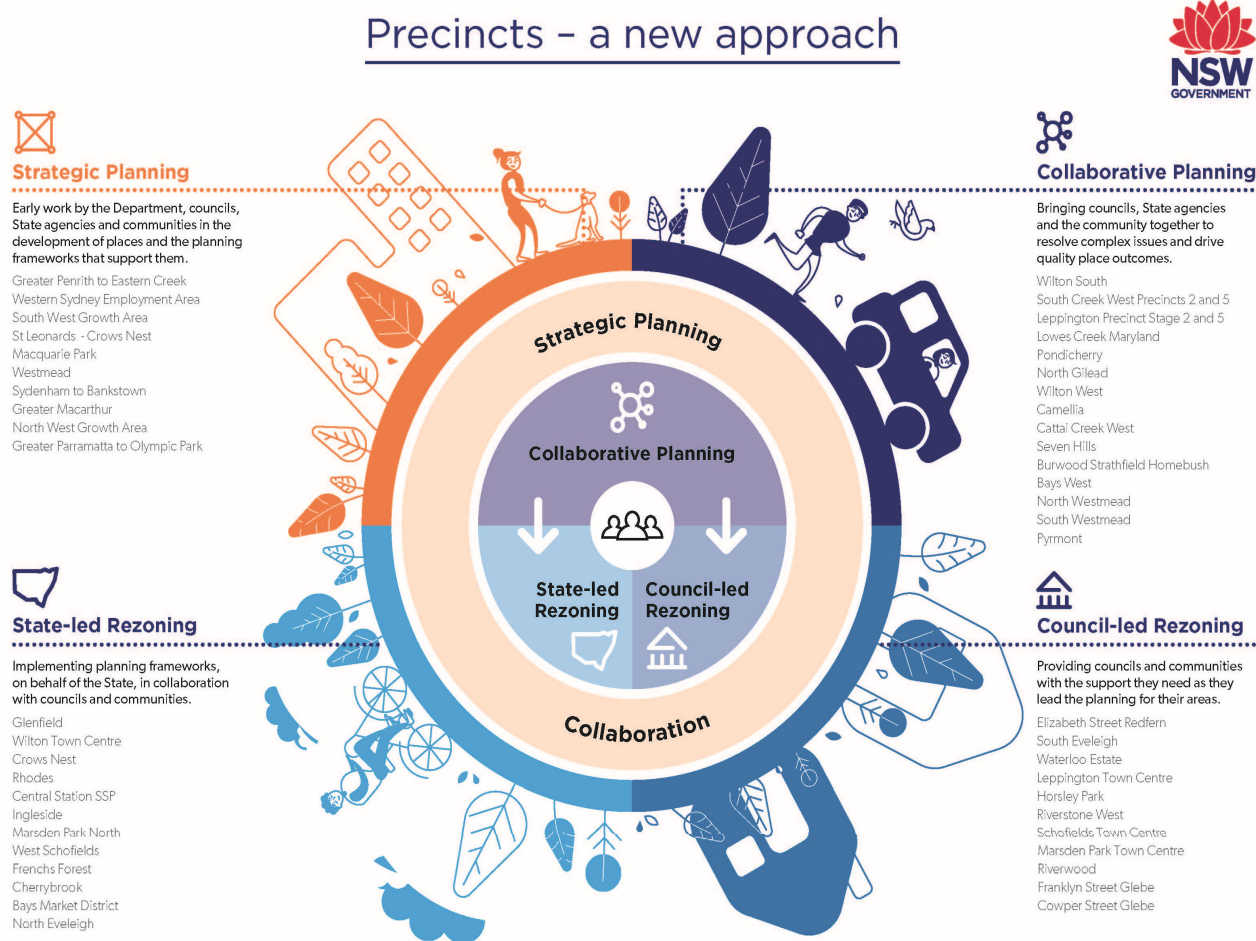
Precincts – a new approach

NSW GOVERNMENT

Strategic Planning

Early work by the Department, councils, State agencies and communities in the development of places and the planning frameworks that support them.

Greater Penrith to Eastern Creek
Western Sydney Employment Area
South West Growth Area
St Leonards - Crows Nest
Macquarie Park
Westmead
Sydenham to Bankstown
Greater Macarthur
North West Growth Area
Greater Parramatta to Olympic Park

Collaborative Planning

Bringing councils, State agencies and the community together to resolve complex issues and drive quality place outcomes.

Wilton South
South Creek West Precincts 2 and 5
Leppington Precinct Stage 2 and 5
Lowes Creek Maryland
Pondicherry
North Gilead
Wilton West
Camellia
Cattai Creek West
Seven Hills
Burwood Strathfield Homebush
Bays West
North Westmead
South Westmead
Pyrmont

Strategic Planning

Collaborative Planning

State-led Rezoning

Council-led Rezoning

Collaboration

State-led Rezoning

Implementing planning frameworks, on behalf of the State, in collaboration with councils and communities.

Glenfield
Wilton Town Centre
Crows Nest
Rhodes
Central Station SSP
Ingleside
Marsden Park North
West Schofields
Frenchs Forest
Cherrybrook
Bays Market District
North Eveleigh

Council-led Rezoning

Providing councils and communities with the support they need as they lead the planning for their areas.

Elizabeth Street Redfern
South Eveleigh
Waterloo Estate
Leppington Town Centre
Horsley Park
Riverstone West
Schofields Town Centre
Marsden Park Town Centre
Riverwood
Franklyn Street Glebe
Cowper Street Glebe